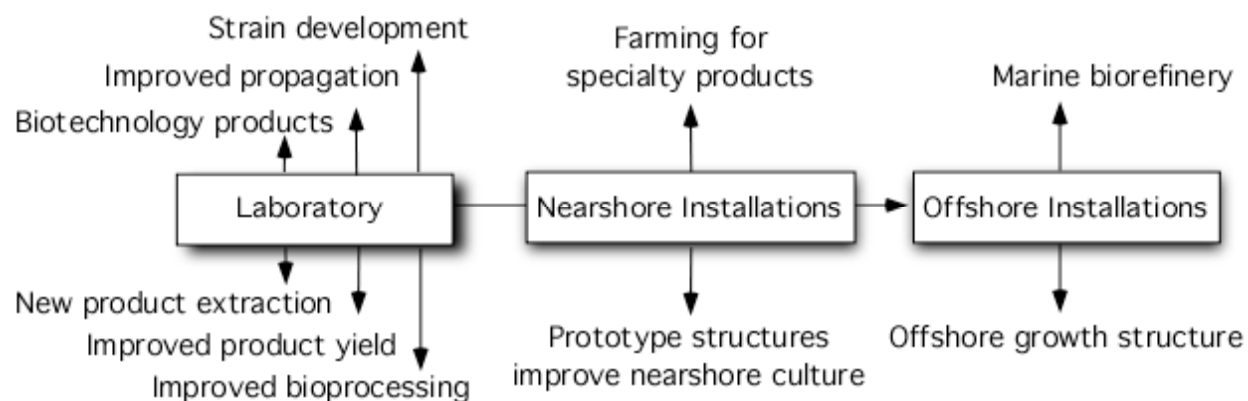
Strain development
Improved propagation
Biotechnology products

Farming for specialty products

Marine biorefinery

Laboratory

Nearshore Installations

Offshore Installations

New product extraction
Improved product yield
Improved bioprocessing

Prototype structures improve nearshore culture

Offshore growth structure